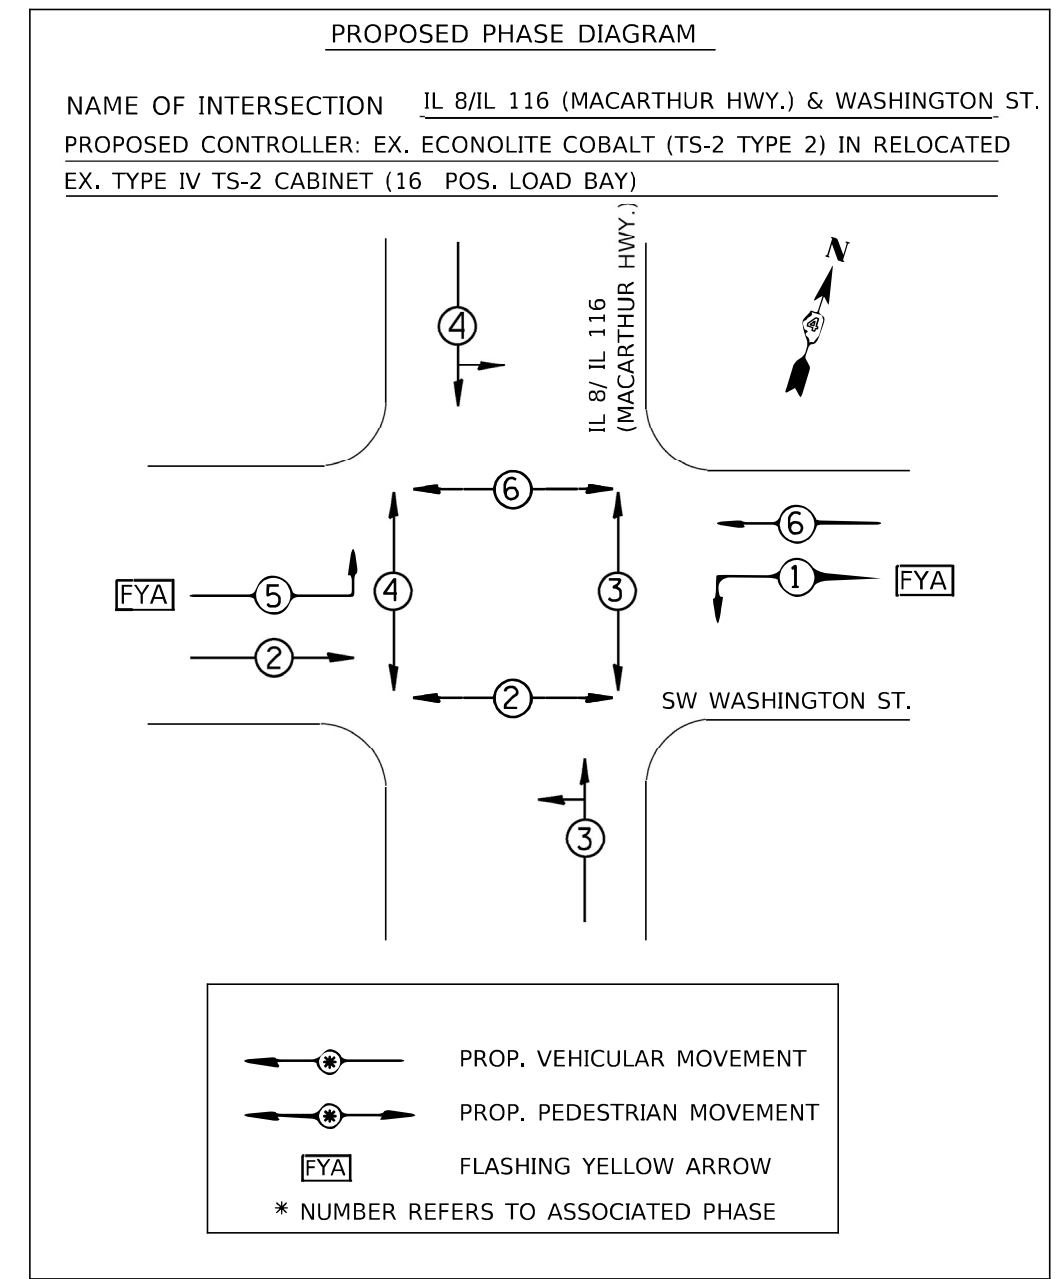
PROPOSED PHASE DIAGRAM

NAME OF INTERSECTION IL 8/IL 116 (MACARTHUR HWY.) & WASHINGTON ST.

PROPOSED CONTROLLER: EX. ECONOLITE COBALT (TS-2 TYPE 2) IN RELOCATED EX. TYPE IV TS-2 CABINET (16 POS. LOAD BAY)

IL 8/ IL 116 (MACARTHUR HWY.)

N

4

4

6

6

FYA

5

4

3

1

FYA

2

2

SW WASHINGTON ST.

3

PROP. VEHICULAR MOVEMENT

PROP. PEDESTRIAN MOVEMENT

FYA FLASHING YELLOW ARROW

* NUMBER REFERS TO ASSOCIATED PHASE